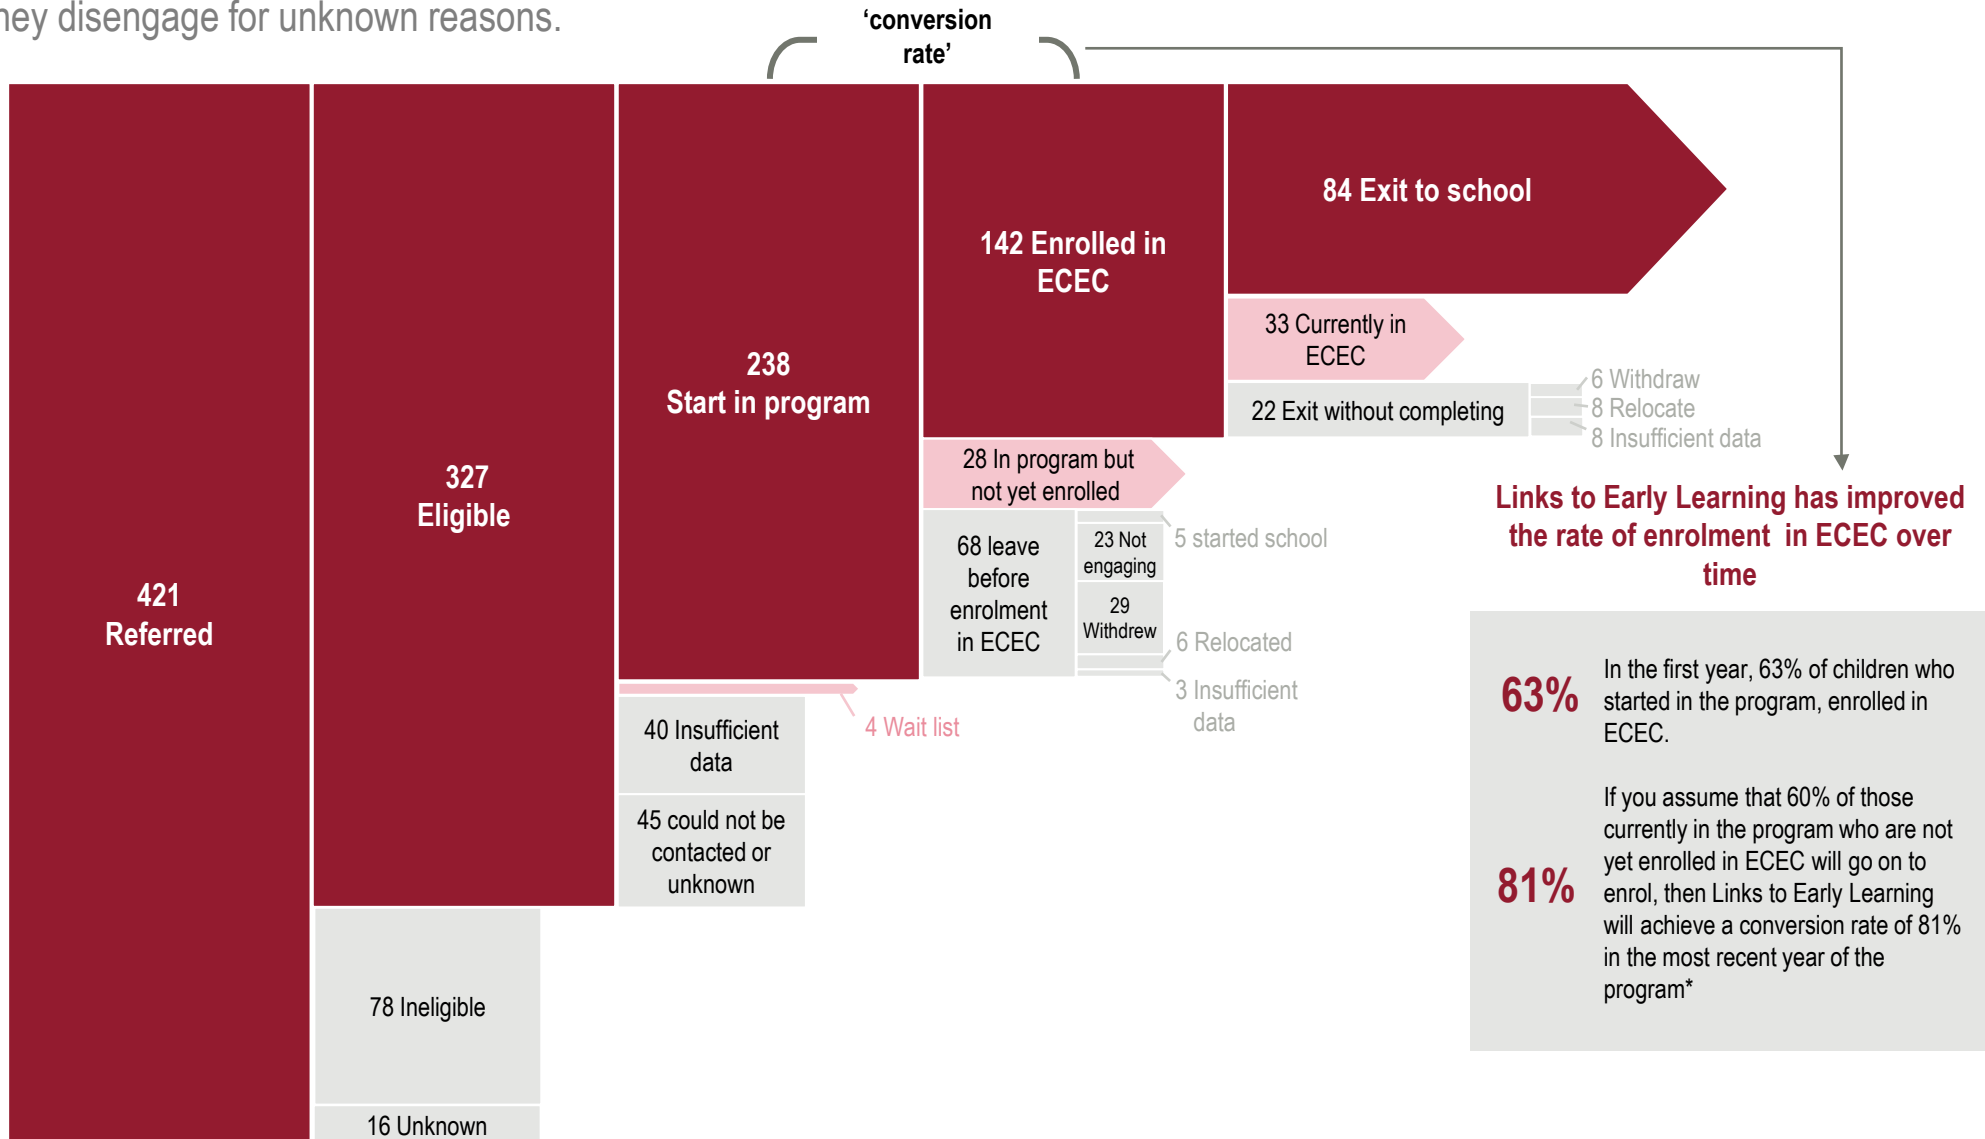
hey disengage for unknown reasons.

'conversion rate'

421 Referred

327 Eligible

238 Start in program

142 Enrolled in ECEC

84 Exit to school

33 Currently in ECEC

22 Exit without completing

6 Withdraw
8 Relocate
8 Insufficient data

28 In program but not yet enrolled

68 leave before enrolment in ECEC

23 Not engaging

29 Withdrew

5 started school

6 Relocated

3 Insufficient data

4 Wait list

40 Insufficient data

45 could not be contacted or unknown

78 Ineligible

16 Unknown

Links to Early Learning has improved the rate of enrolment in ECEC over time

63% In the first year, 63% of children who started in the program, enrolled in ECEC.

81% If you assume that 60% of those currently in the program who are not yet enrolled in ECEC will go on to enrol, then Links to Early Learning will achieve a conversion rate of 81% in the most recent year of the program*